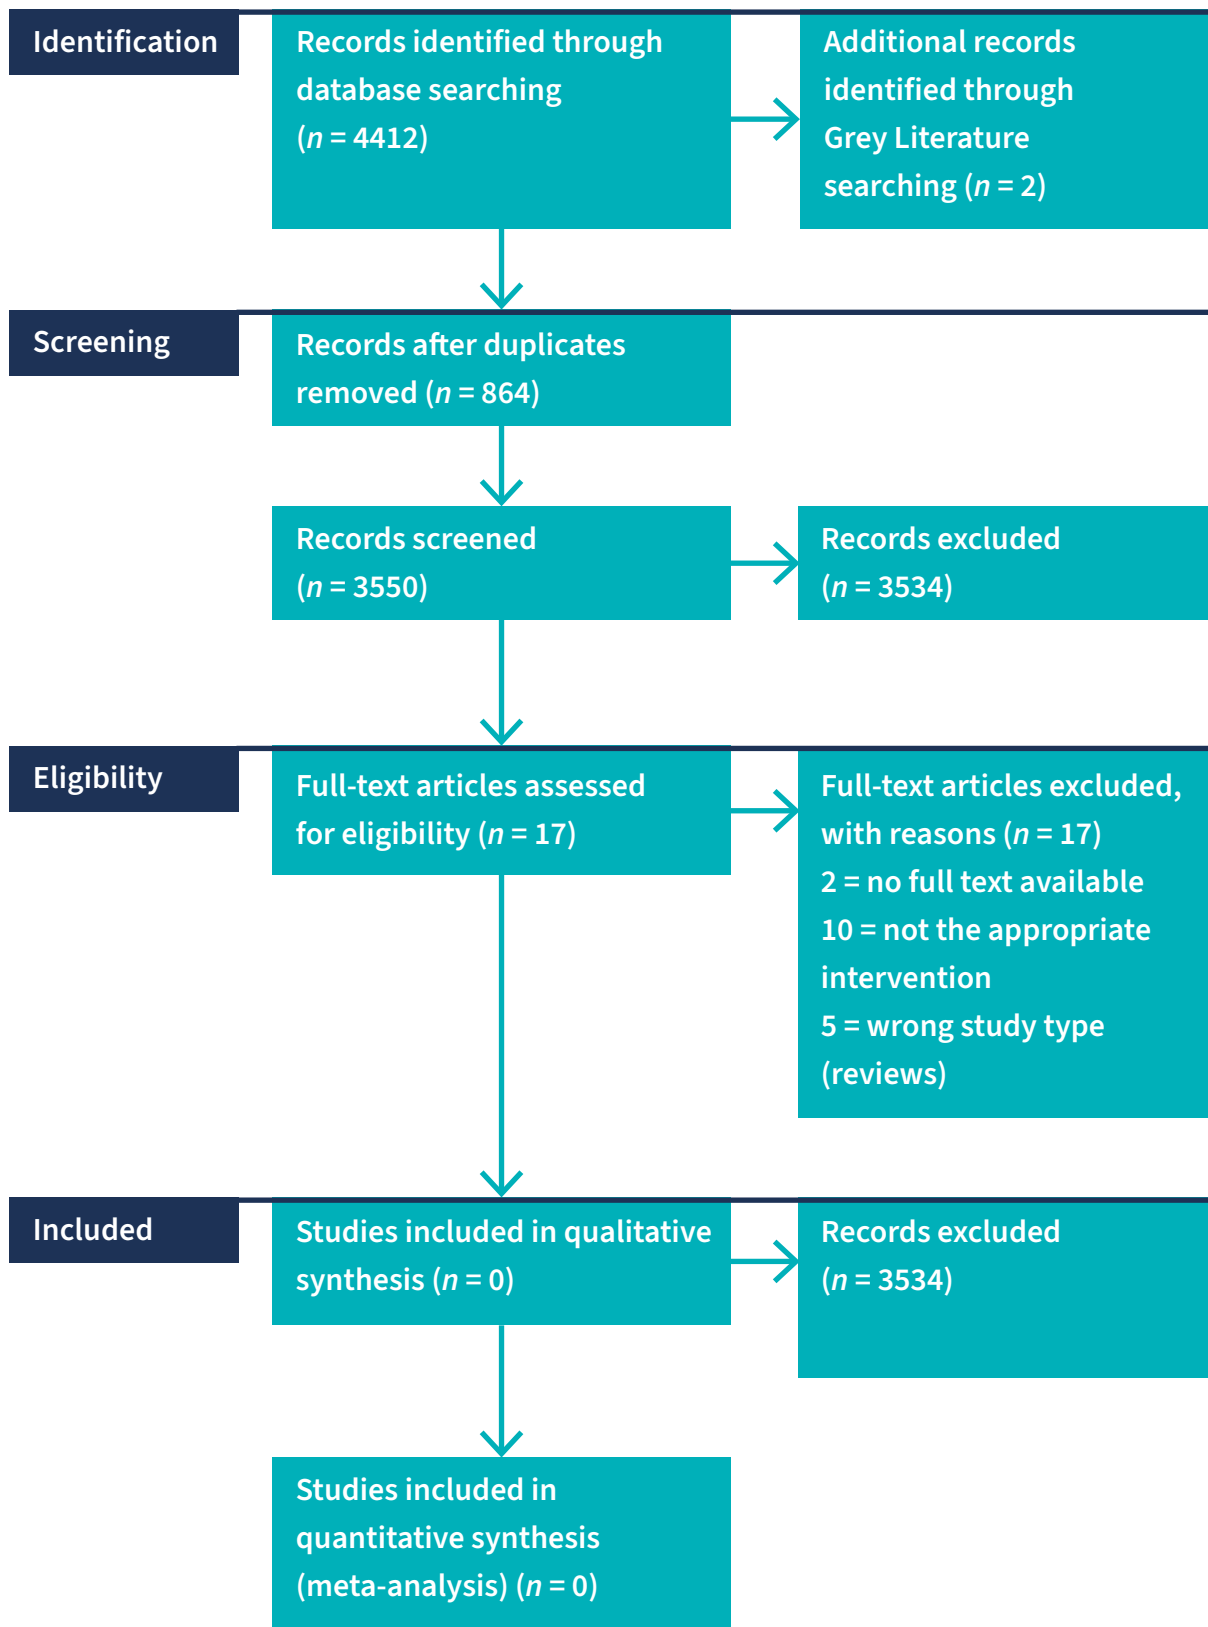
Identification

Records identified through database searching ($n$ = 4412)

Additional records identified through Grey Literature searching ($n$ = 2)

Screening

Records after duplicates removed ($n$ = 864)

Records screened ($n$ = 3550)

Records excluded ($n$ = 3534)

Eligibility

Full-text articles assessed for eligibility ($n$ = 17)

Full-text articles excluded, with reasons ($n$ = 17)
2 = no full text available
10 = not the appropriate intervention
5 = wrong study type (reviews)

Included

Studies included in qualitative synthesis ($n$ = 0)

Records excluded ($n$ = 3534)

Studies included in quantitative synthesis (meta-analysis) ($n$ = 0)